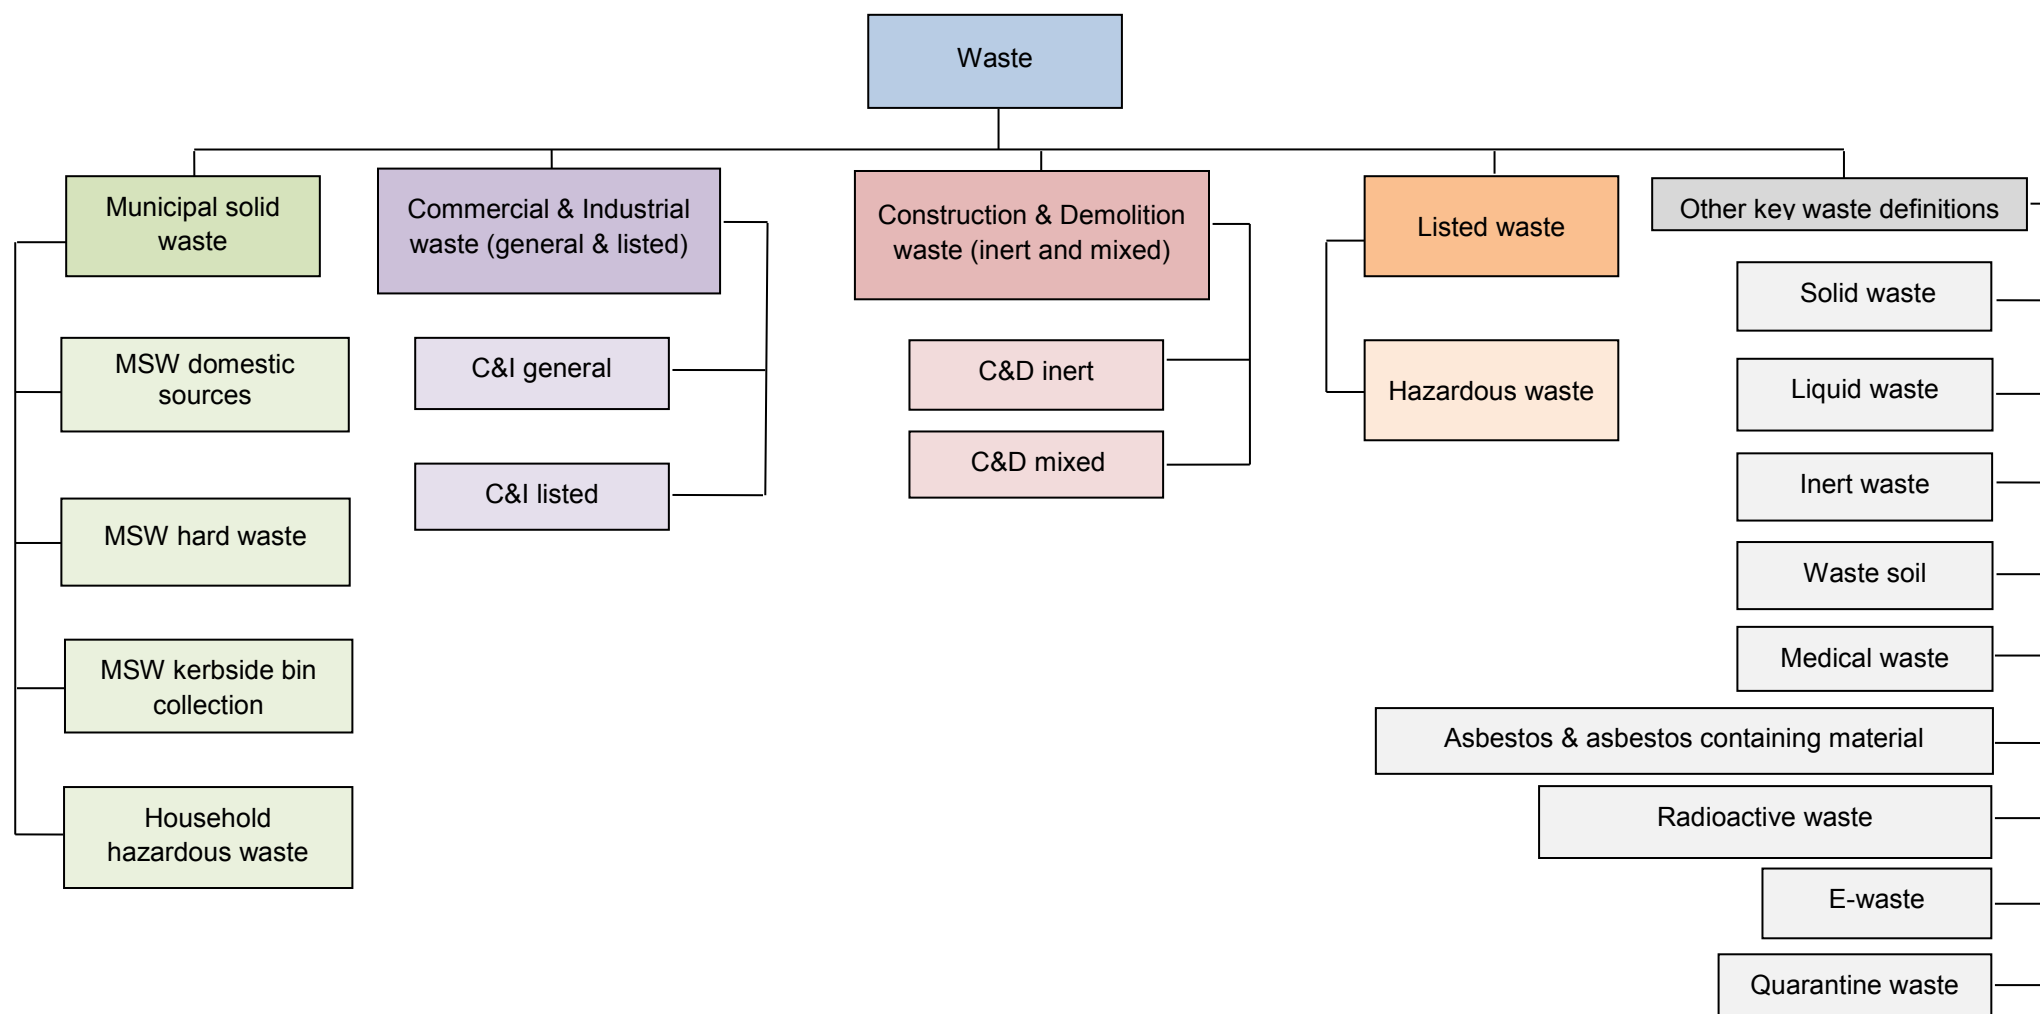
Waste

Municipal solid waste

MSW domestic sources

MSW hard waste

MSW kerbside bin collection

Household hazardous waste

Commercial & Industrial waste (general & listed)

C&I general

C&I listed

Construction & Demolition waste (inert and mixed)

C&D inert

C&D mixed

Listed waste

Hazardous waste

Other key waste definitions

Solid waste

Liquid waste

Inert waste

Waste soil

Medical waste

Asbestos & asbestos containing material

Radioactive waste

E-waste

Quarantine waste